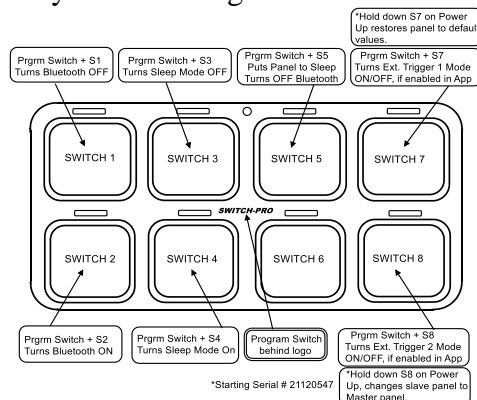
*Hold down S7 on Power Up restores panel to default values.

Prgrm Switch + S1 Turns Bluetooth OFF

Prgrm Switch + S3 Turns Sleep Mode OFF

Prgrm Switch + S5 Puts Panel to Sleep Turns OFF Bluetooth

Prgrm Switch + S7 Turns Ext. Trigger 1 Mode ON/OFF, if enabled in App

SWITCH 1

SWITCH 3

SWITCH 5

SWITCH 7

SWITCH-PRO

SWITCH 2

SWITCH 4

SWITCH 6

SWITCH 8

Prgrm Switch + S2 Turns Bluetooth ON

Prgrm Switch + S4 Turns Sleep Mode On

Program Switch behind logo

Prgrm Switch + S8 Turns Ext. Trigger 2 Mode ON/OFF, if enabled in App

*Starting Serial # 21120547

*Hold down S8 on Power Up, changes slave panel to Master panel.